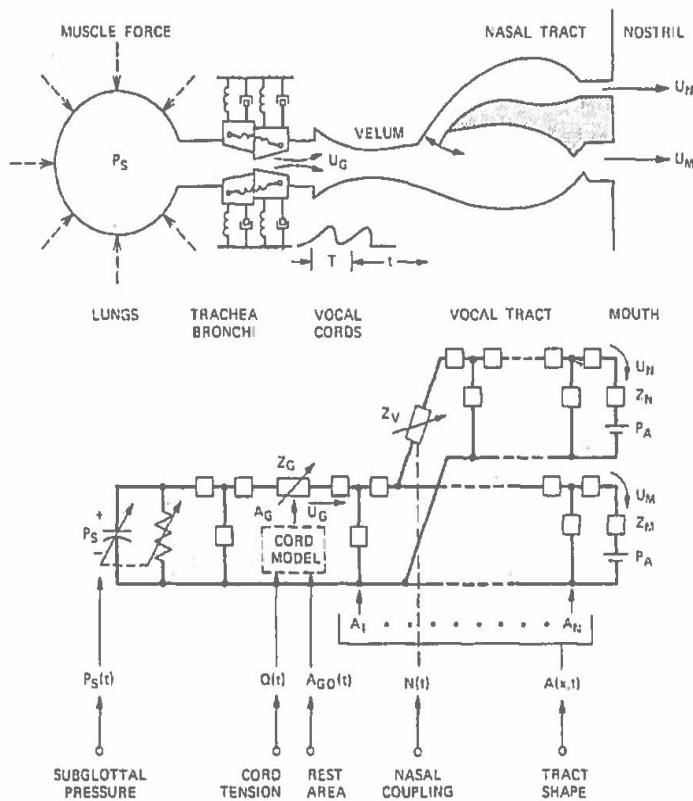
MUSCLE FORCE

NASAL TRACT

NOSTRIL

$P_S$

VELUM

$U_G$

$U_N$

$U_M$

T

t

LUNGS

TRACHEA BRONCHI

VOCAL CORDS

VOCAL TRACT

MOUTH

$U_N$

$Z_N$

$P_A$

$Z_V$

$Z_G$

$A_G$

$U_G$

CORD MODEL

$U_M$

$Z_M$

$P_A$

$P_S$

$A_1$

$A_N$

$P_S(t)$

$Q(t)$

$A_{GO}(t)$

$N(t)$

$A(x,t)$

SUBGLOTTAL PRESSURE

CORD TENSION

REST AREA

NASAL COUPLING

TRACT SHAPE